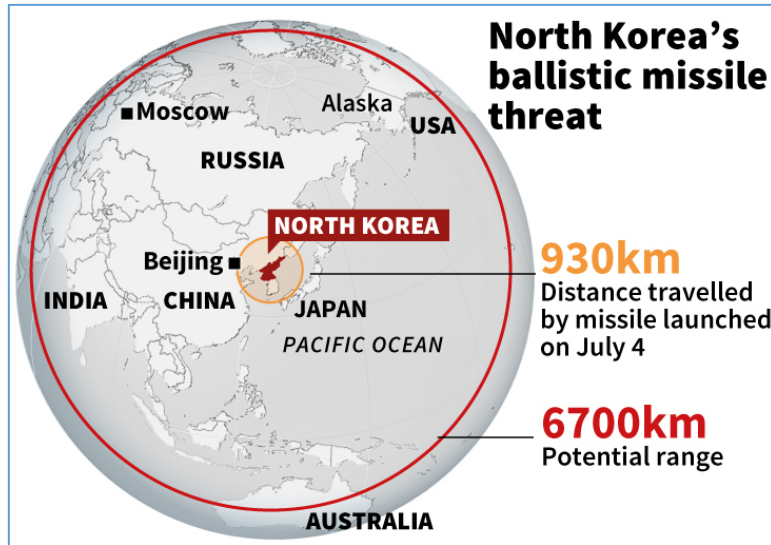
North Korea's ballistic missile threat

Moscow

Alaska

USA

RUSSIA

NORTH KOREA

Beijing

INDIA

CHINA

JAPAN

PACIFIC OCEAN

930km
Distance travelled by missile launched on July 4

6700km
Potential range

AUSTRALIA